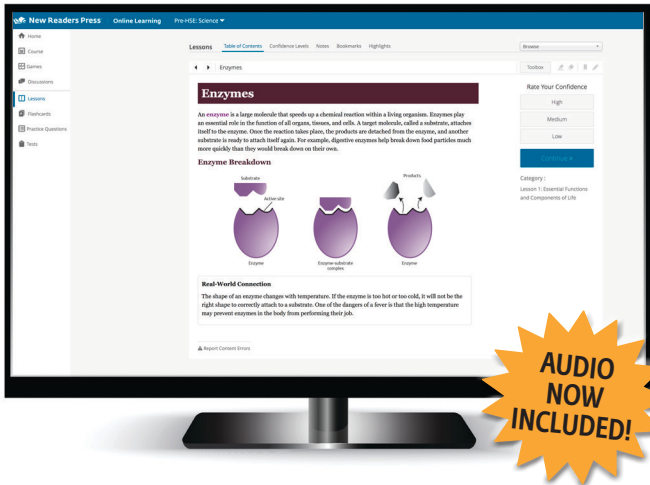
New Readers Press Online Learning Pre-HSE: Science

Home
Course
Games
Discussions
Lessons
Flashcards
Practice Questions
Tests

Lessons Table of Contents Confidence Levels Notes Bookmarks Highlights

Browse

Enzymes

Toolbox

Enzymes

An enzyme is a large molecule that speeds up a chemical reaction within a living organism. Enzymes play an essential role in the function of all organs, tissues, and cells. A target molecule, called a substrate, attaches itself to the enzyme. Once the reaction takes place, the products are detached from the enzyme, and another substrate is ready to attach itself again. For example, digestive enzymes help break down food particles much more quickly than they would break down on their own.

Enzyme Breakdown

Substrate
Active site
Enzyme
Enzyme-substrate complex
Products
Enzyme

Real-World Connection

The shape of an enzyme changes with temperature. If the enzyme is too hot or too cold, it will not be the right shape to correctly attach to a substrate. One of the dangers of a fever is that the high temperature may prevent enzymes in the body from performing their job.

Report Content Errors

Rate Your Confidence
High
Medium
Low
Continue »

Category :
Lesson 1: Essential Functions and Components of Life

AUDIO NOW INCLUDED!